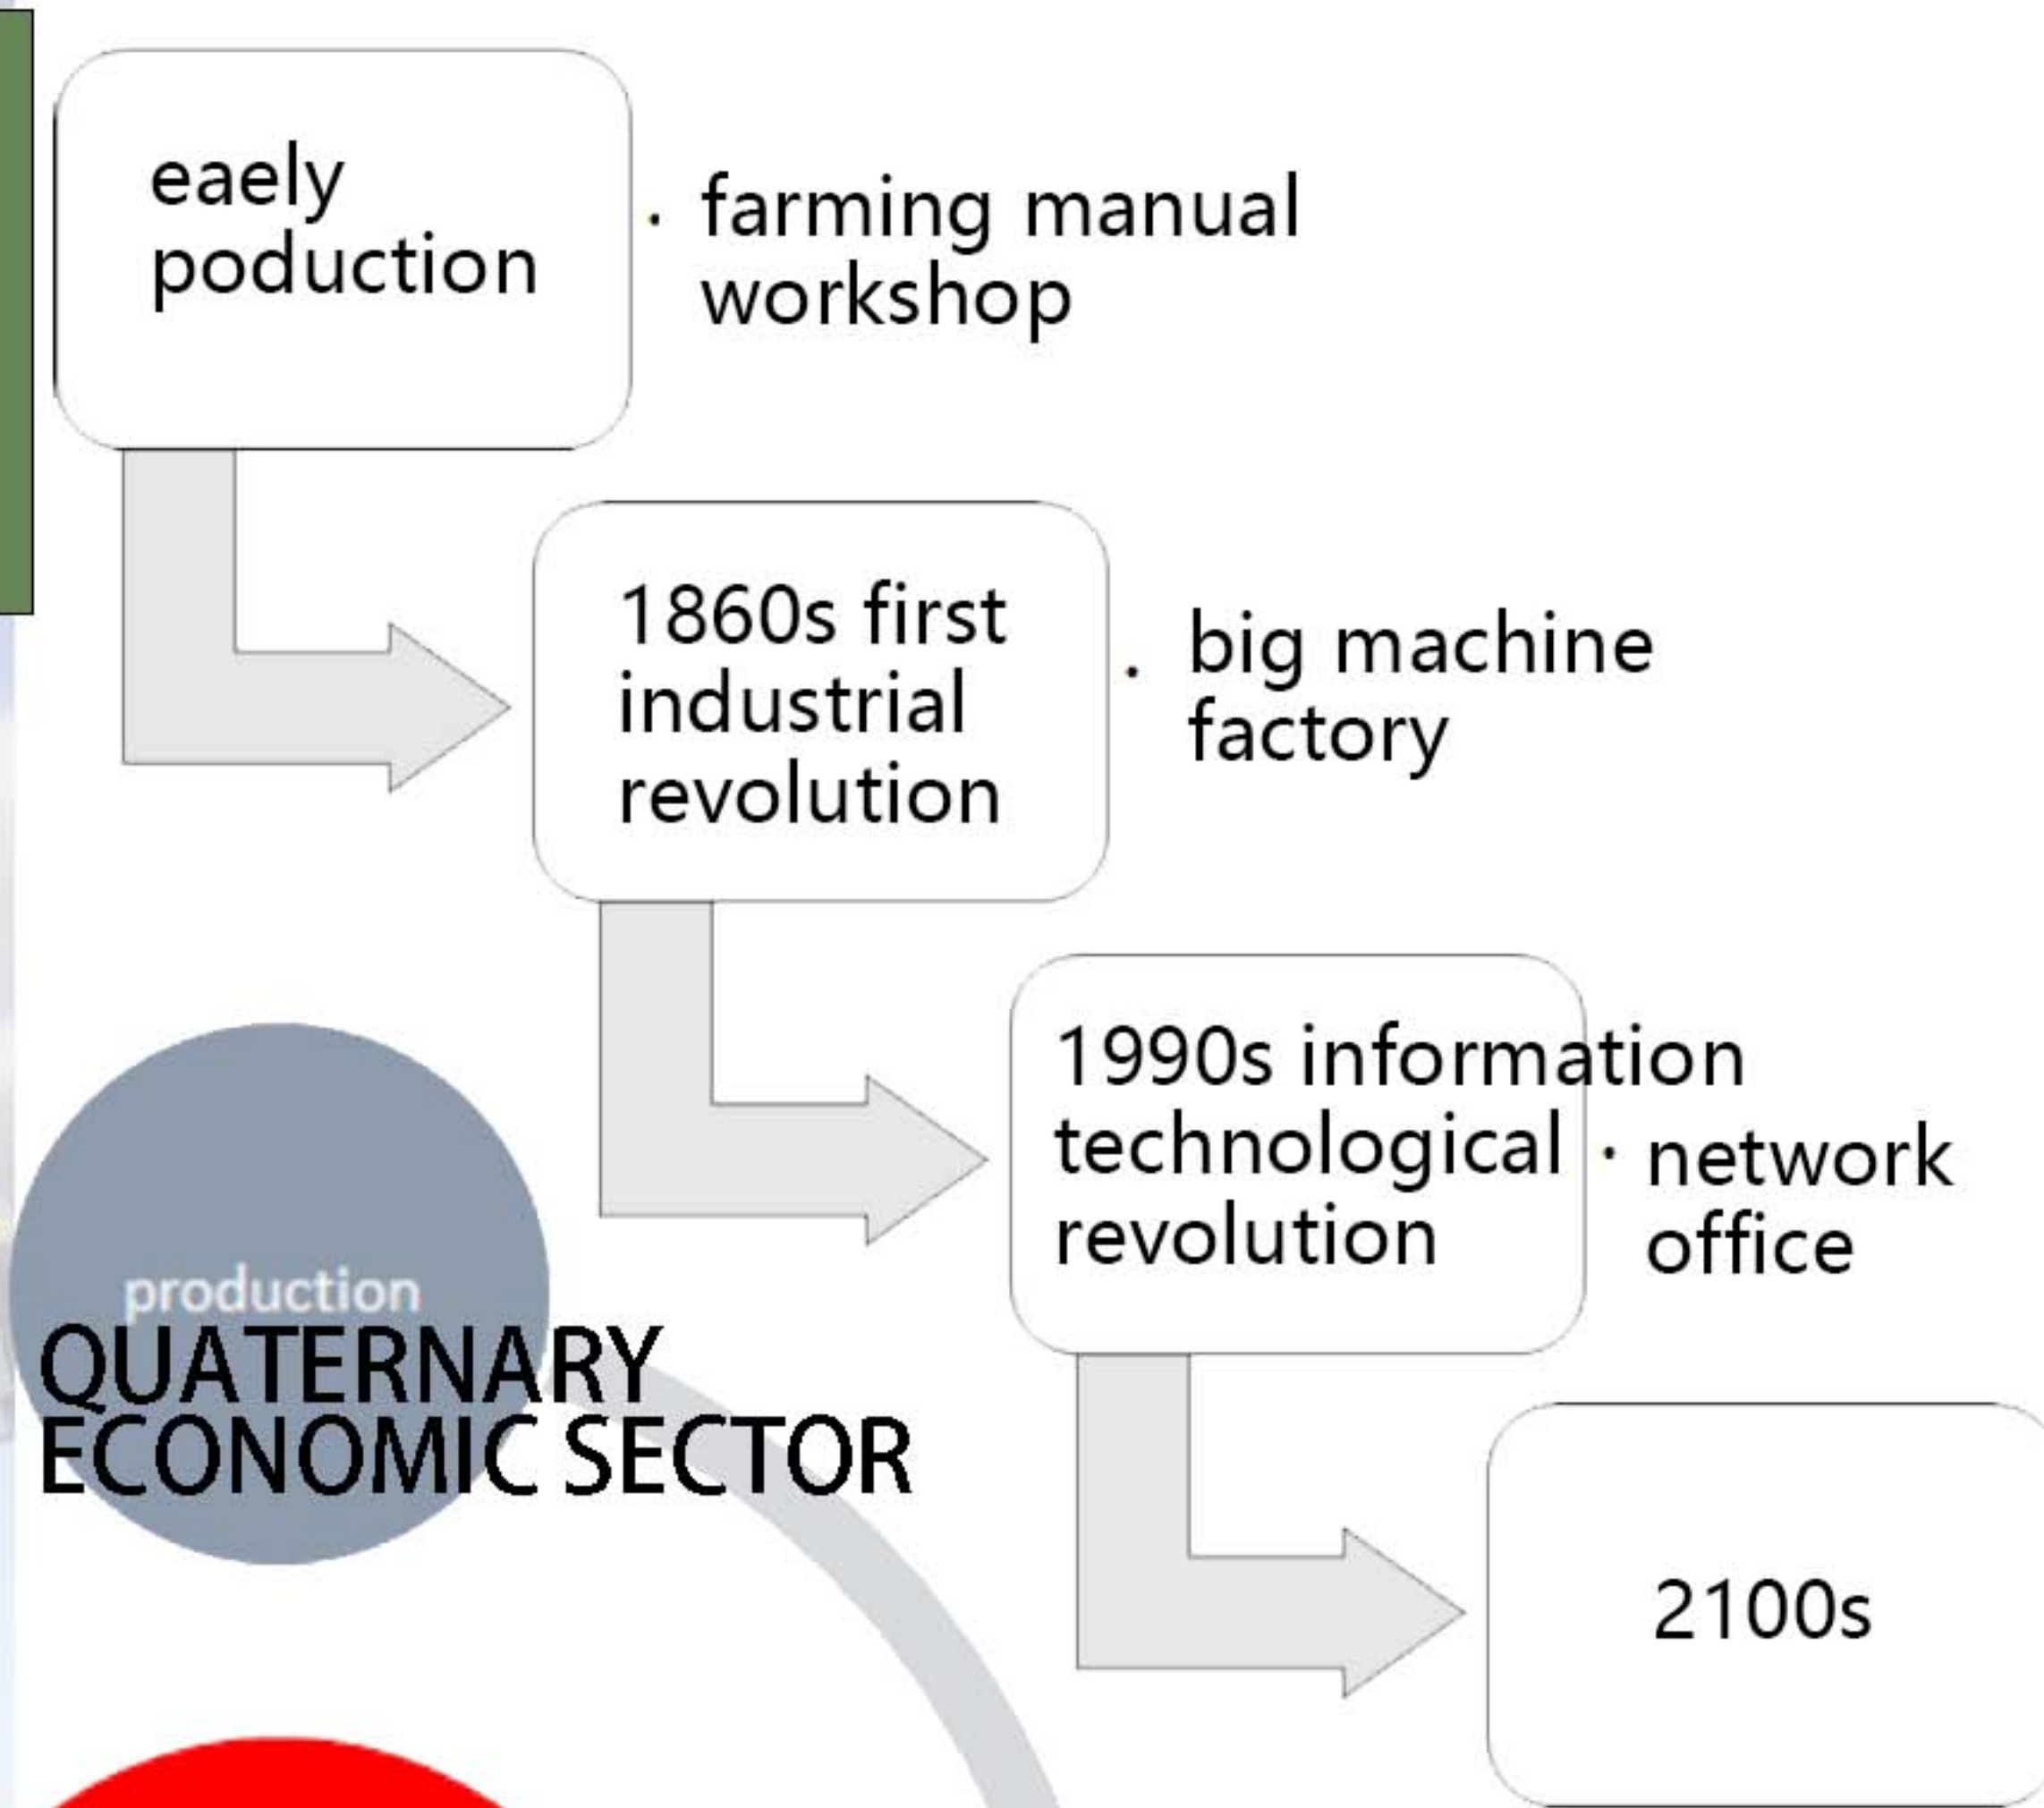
eaely poduction

· farming manual workshop

1860s first industrial revolution

· big machine factory

1990s information technological revolution

· network office

2100s

production
QUATERNARY ECONOMIC SECTOR